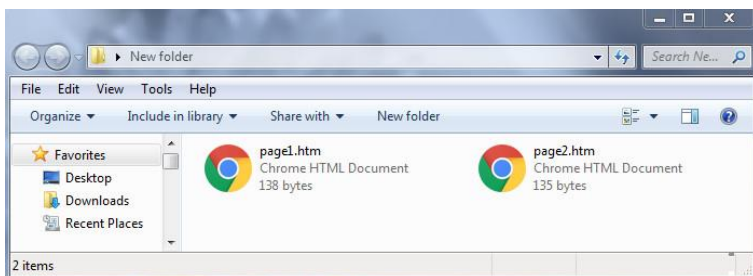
New folder

Search Ne...

File Edit View Tools Help

Organize ▾ Include in library ▾ Share with ▾ New folder

Favorites
Desktop
Downloads
Recent Places

page1.htm
Chrome HTML Document
138 bytes

page2.htm
Chrome HTML Document
135 bytes

2 items